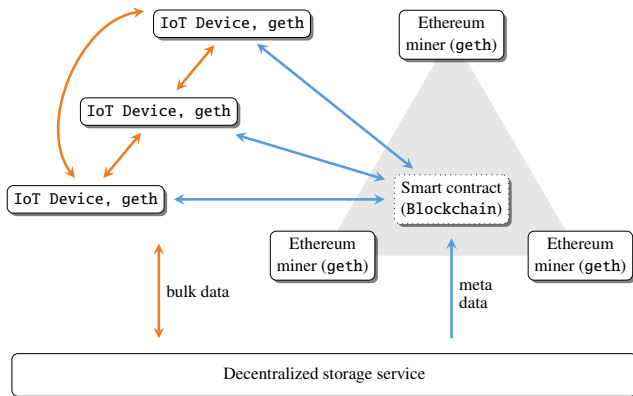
IoT Device, geth

IoT Device, geth

IoT Device, geth

Ethereum miner (geth)

Smart contract (Blockchain)

Ethereum miner (geth)

Ethereum miner (geth)

bulk data

meta data

Decentralized storage service